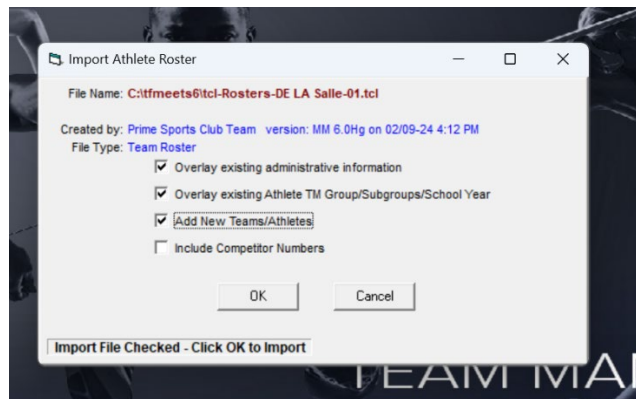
Import Athlete Roster

File Name: C:\tfmeets6\tcl-Rosters-DE LA Salle-01.tcl

Created by: Prime Sports Club Team version: MM 6.0Hg on 02/09-24 4:12 PM
File Type: Team Roster

Overlay existing administrative information

Overlay existing Athlete TM Group/Subgroups/School Year

Add New Teams/Athletes

Include Competitor Numbers

OK

Cancel

Import File Checked - Click OK to Import

TEAM MA